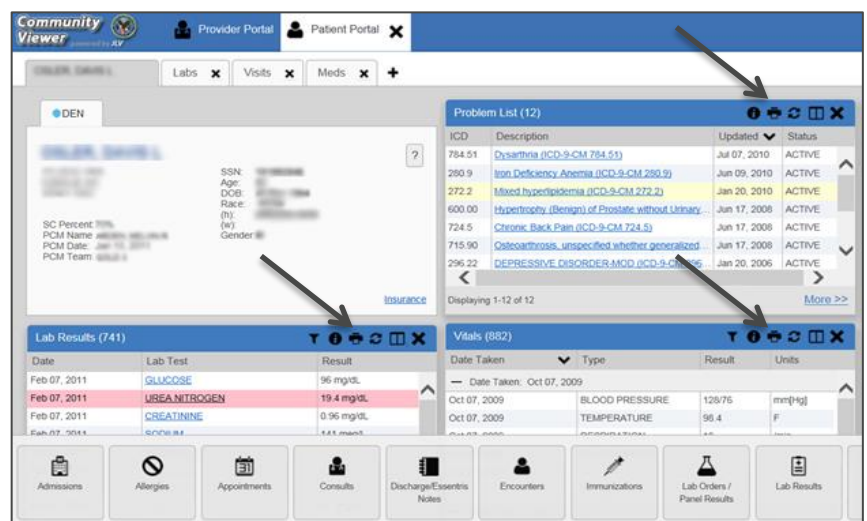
Community Viewer powered by JLV

Provider Portal

Patient Portal

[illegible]

Labs

Visits

Meds

+

DEN

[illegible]

?

SSN:
Age:
DOB:
Race:
(h):
(w):
Gender:

SC Percent:
PCM Name:
PCM Date:
PCM Team:

Insurance

Problem List (12)

| ICD | Description | Updated | Status |
|---|---|---|---|
| 784.51 | Dysarthria (ICD-9-CM 784.51) | Jul 07, 2010 | ACTIVE |
| 280.9 | Iron Deficiency Anemia (ICD-9-CM 280.9) | Jun 09, 2010 | ACTIVE |
| 272.2 | Mixed hyperlipidemia (ICD-9-CM 272.2) | Jan 20, 2010 | ACTIVE |
| 600.00 | Hypertrophy (Benign) of Prostate without Urinary... | Jun 17, 2008 | ACTIVE |
| 724.5 | Chronic Back Pain (ICD-9-CM 724.5) | Jun 17, 2008 | ACTIVE |
| 715.90 | Osteoarthrosis, unspecified whether generalized... | Jun 17, 2008 | ACTIVE |
| 296.22 | DEPRESSIVE DISORDER-MOD (ICD-9-CM 296... | Jan 20, 2006 | ACTIVE |

Displaying 1-12 of 12

More >>

Lab Results (741)

| Date | Lab Test | Result |
|---|---|---|
| Feb 07, 2011 | GLUCOSE | 96 mg/dL |
| Feb 07, 2011 | UREA NITROGEN | 19.4 mg/dL |
| Feb 07, 2011 | CREATININE | 0.96 mg/dL |
| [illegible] | SODIUM | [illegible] |

Vitals (882)

| Date Taken | Type | Result | Units |
|---|---|---|---|
| — Date Taken: Oct 07, 2009 | | | |
| Oct 07, 2009 | BLOOD PRESSURE | 128/76 | mm[Hg] |
| Oct 07, 2009 | TEMPERATURE | 96.4 | F |

Admissions

Allergies

Appointments

Consults

Discharge/Essentris Notes

Encounters

Immunizations

Lab Orders / Panel Results

Lab Results